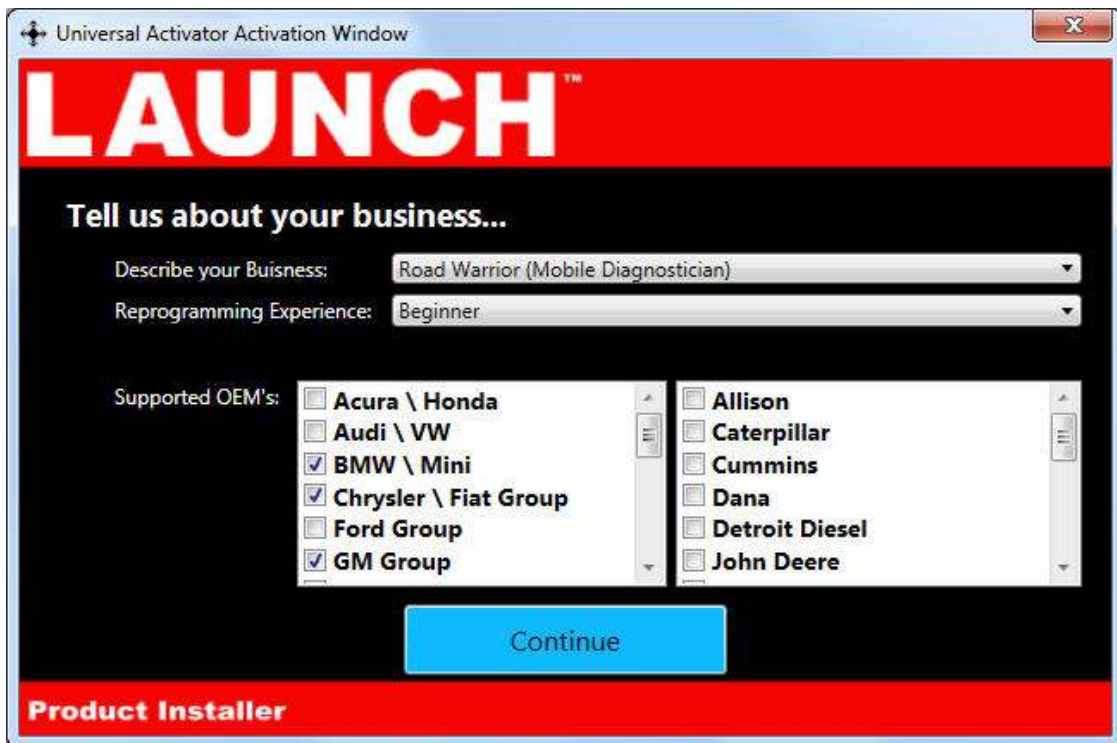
Universal Activator Activation Window

LAUNCH™

Tell us about your business...

Describe your Buisness: Road Warrior (Mobile Diagnostician)

Reprogramming Experience: Beginner

Supported OEM's:

☐ Acura \ Honda
☐ Audi \ VW
☑ BMW \ Mini
☑ Chrysler \ Fiat Group
☐ Ford Group
☑ GM Group

☐ Allison
☐ Caterpillar
☐ Cummins
☐ Dana
☐ Detroit Diesel
☐ John Deere

Continue

Product Installer